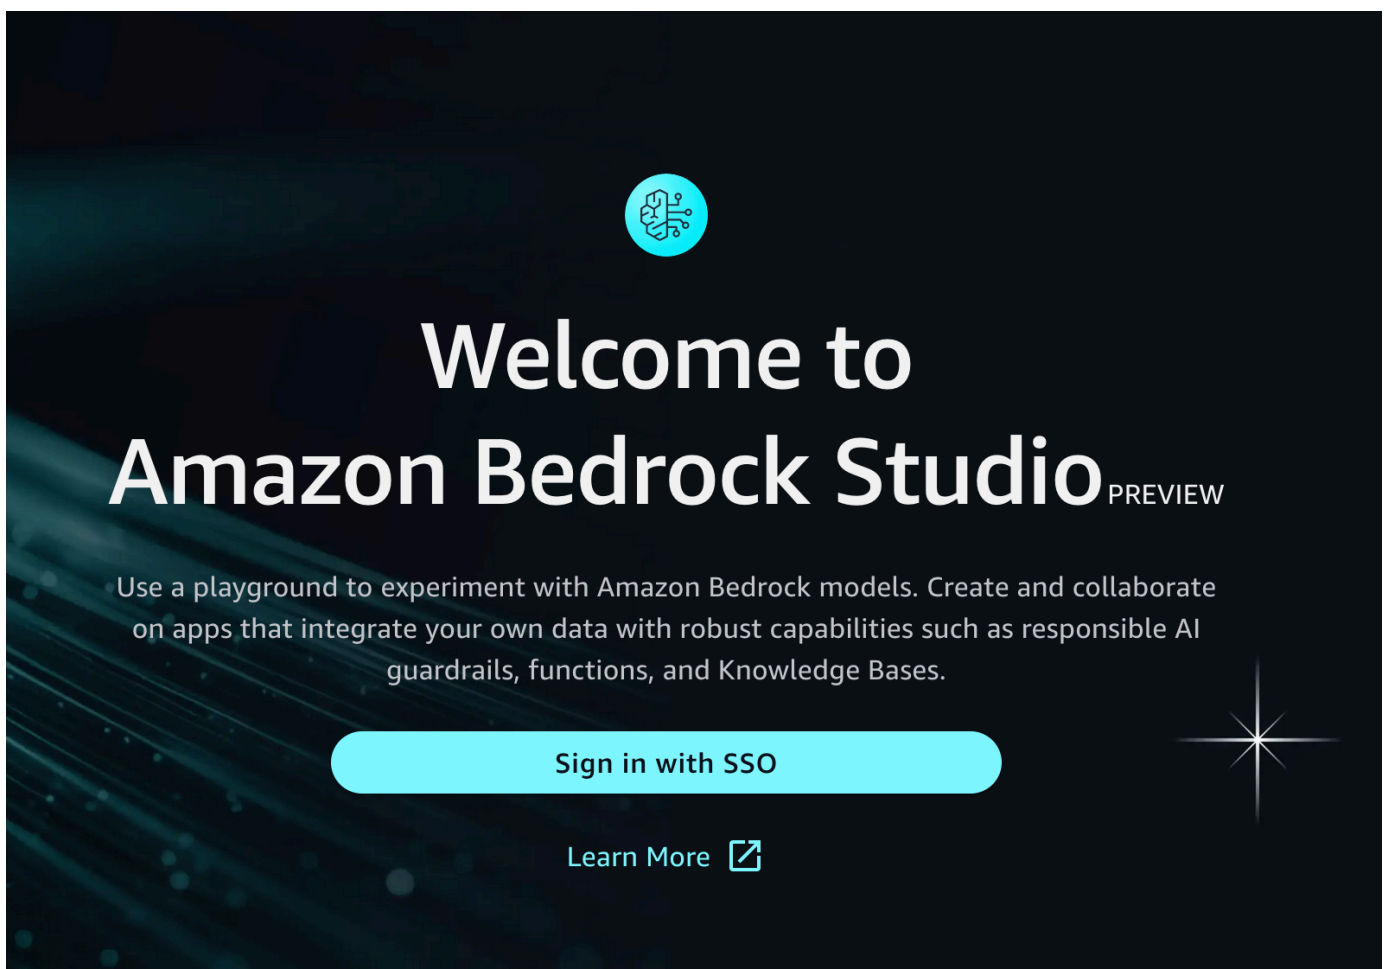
Welcome to
Amazon Bedrock Studio PREVIEW

Use a playground to experiment with Amazon Bedrock models. Create and collaborate on apps that integrate your own data with robust capabilities such as responsible AI guardrails, functions, and Knowledge Bases.

Sign in with SSO

Learn More